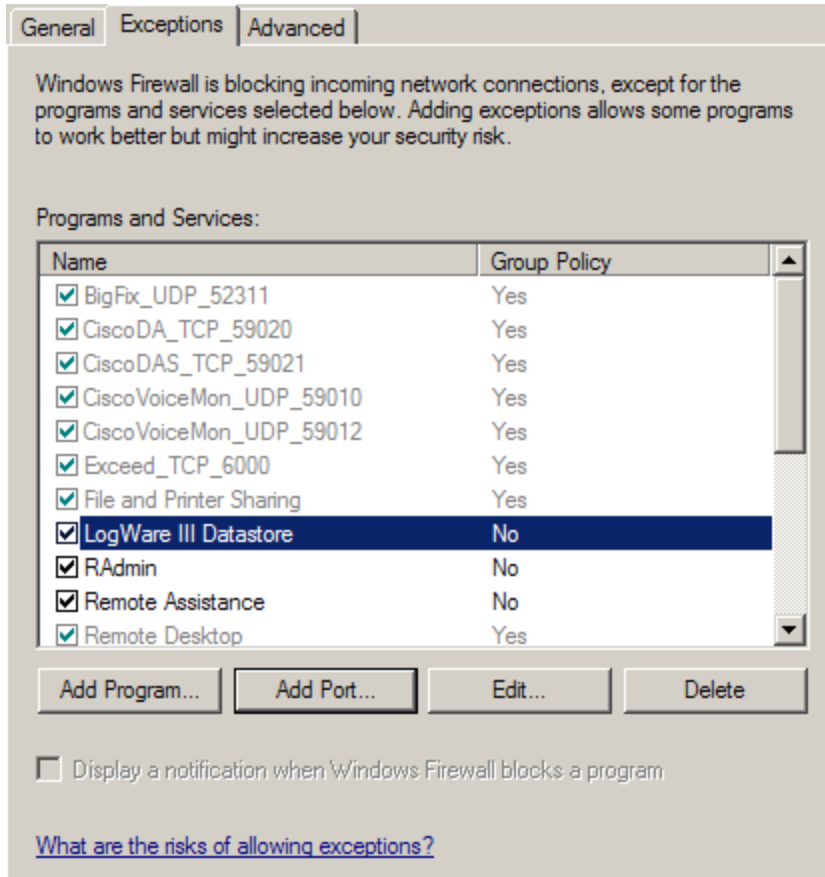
General | Exceptions | Advanced

Windows Firewall is blocking incoming network connections, except for the programs and services selected below. Adding exceptions allows some programs to work better but might increase your security risk.

Programs and Services:

| Name | Group Policy |
|---|---|
| BigFix_UDP_52311 | Yes |
| CiscoDA_TCP_59020 | Yes |
| CiscoDAS_TCP_59021 | Yes |
| CiscoVoiceMon_UDP_59010 | Yes |
| CiscoVoiceMon_UDP_59012 | Yes |
| Exceed_TCP_6000 | Yes |
| File and Printer Sharing | Yes |
| LogWare III Datastore | No |
| RAdmin | No |
| Remote Assistance | No |
| Remote Desktop | Yes |

Add Program... | Add Port... | Edit... | Delete

Display a notification when Windows Firewall blocks a program

What are the risks of allowing exceptions?